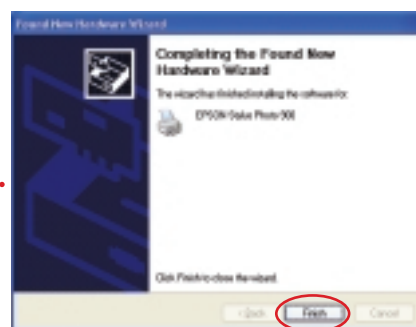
Found New Hardware Wizard

Completing the Found New Hardware Wizard

The wizard has finished installing the software for:

EPSON Stylus Photo 900

Click Finish to close the wizard.

< Back

Finish

Cancel